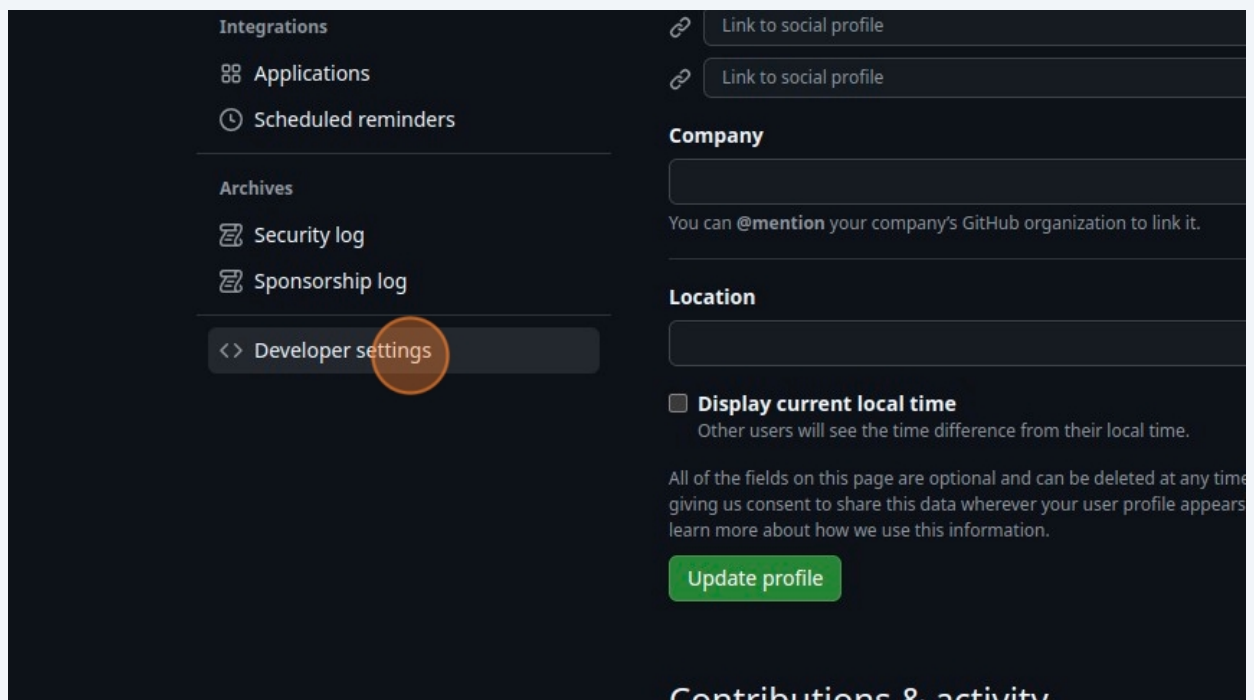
Integrations
Applications
Scheduled reminders

Archives
Security log
Sponsorship log

Developer settings

Link to social profile
Link to social profile

Company

You can @mention your company's GitHub organization to link it.

Location

Display current local time
Other users will see the time difference from their local time.

All of the fields on this page are optional and can be deleted at any time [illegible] giving us consent to share this data wherever your user profile appears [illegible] learn more about how we use this information.

Update profile

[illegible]